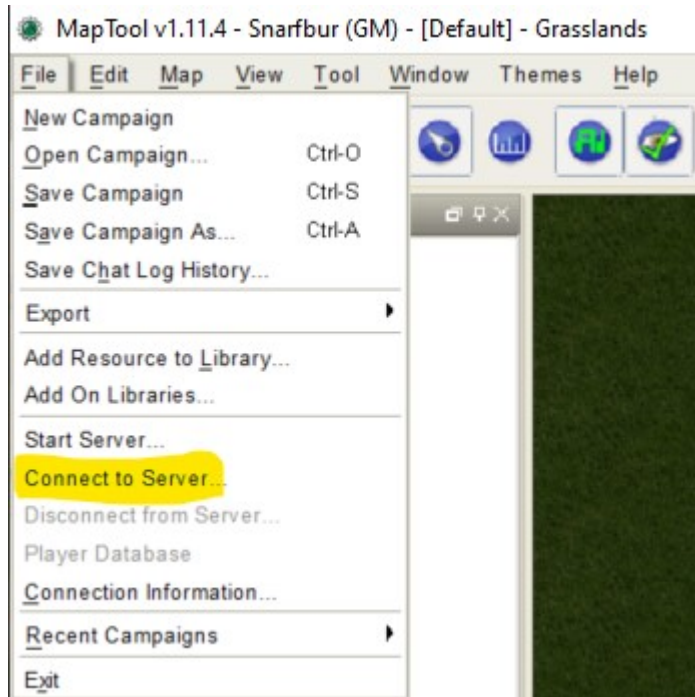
MapTool v1.11.4 - Snarfbur (GM) - [Default] - Grasslands

File Edit Map View Tool Window Themes Help

New Campaign
Open Campaign... Ctrl-O
Save Campaign Ctrl-S
Save Campaign As... Ctrl-A
Save Chat Log History...
Export
Add Resource to Library...
Add On Libraries...
Start Server...
Connect to Server...
Disconnect from Server...
Player Database
Connection Information...
Recent Campaigns
Exit